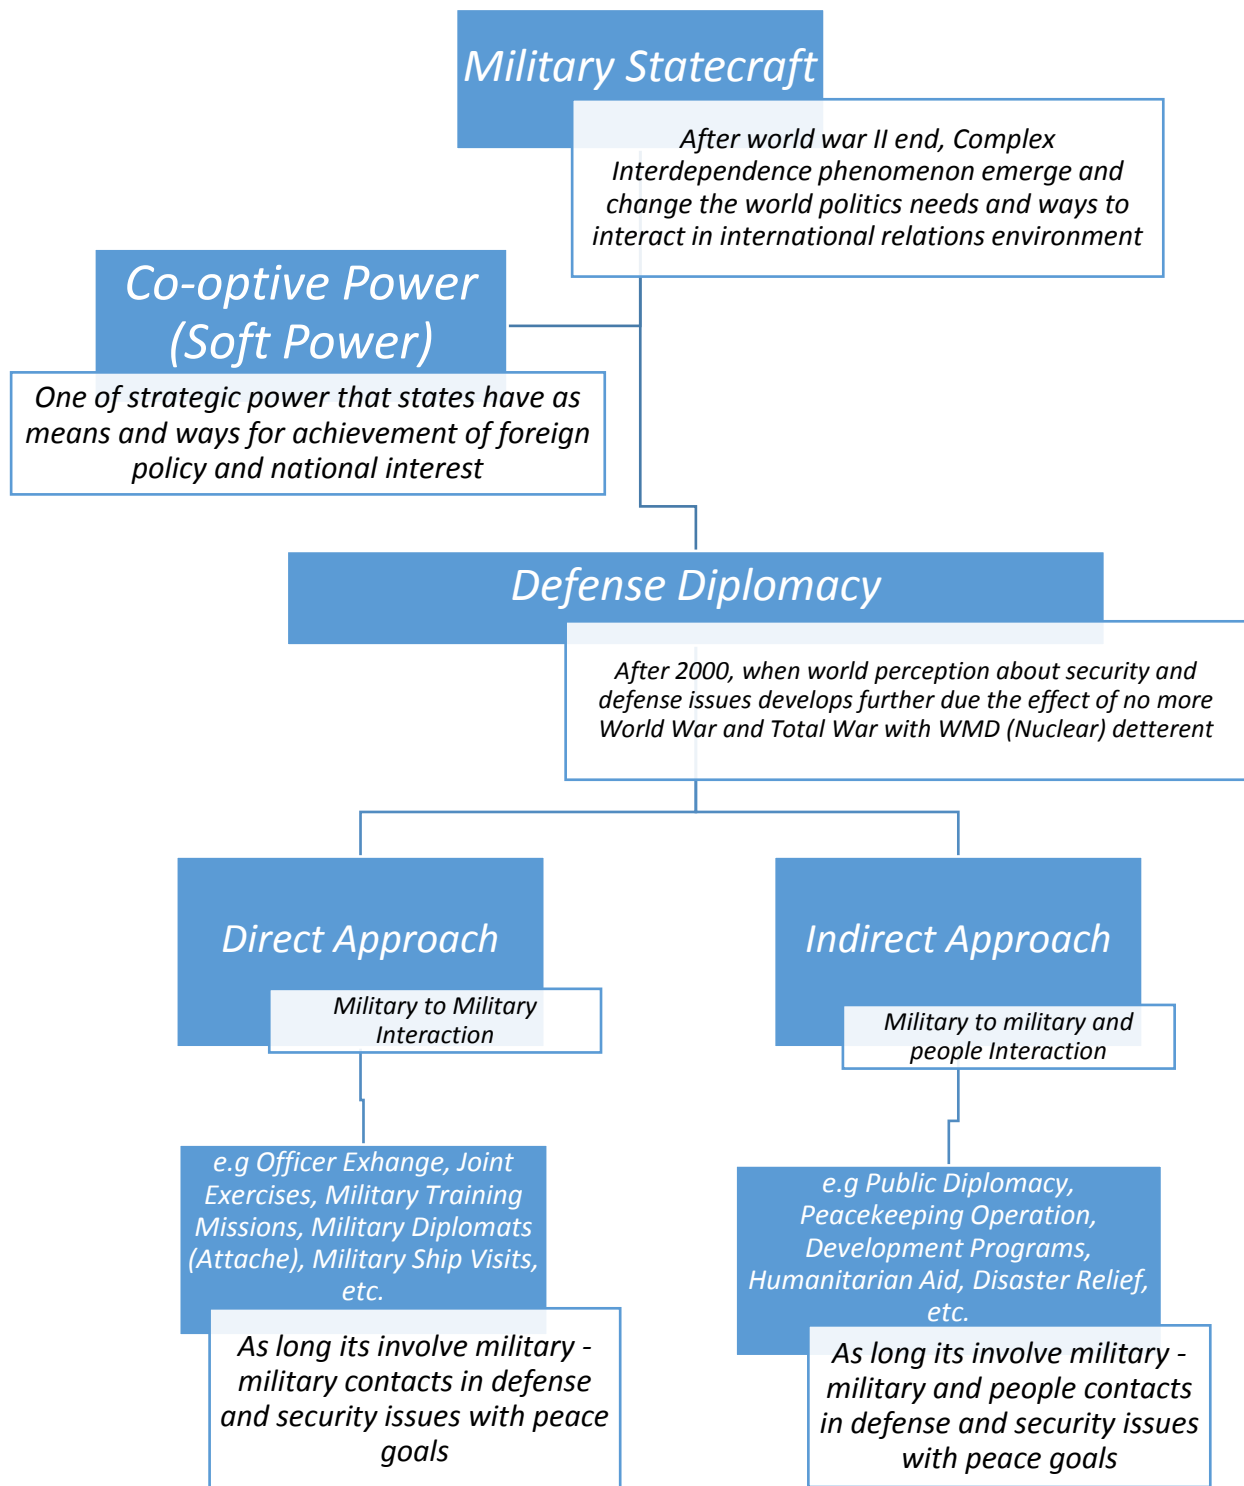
Military Statecraft

After world war II end, Complex Interdependence phenomenon emerge and change the world politics needs and ways to interact in international relations environment

Co-optive Power (Soft Power)

One of strategic power that states have as means and ways for achievement of foreign policy and national interest

Defense Diplomacy

After 2000, when world perception about security and defense issues develops further due the effect of no more World War and Total War with WMD (Nuclear) detterent

Direct Approach

Military to Military Interaction

e.g Officer Exhange, Joint Exercises, Military Training Missions, Military Diplomats (Attache), Military Ship Visits, etc.

As long its involve military - military contacts in defense and security issues with peace goals

Indirect Approach

Military to military and people Interaction

e.g Public Diplomacy, Peacekeeping Operation, Development Programs, Humanitarian Aid, Disaster Relief, etc.

As long its involve military - military and people contacts in defense and security issues with peace goals